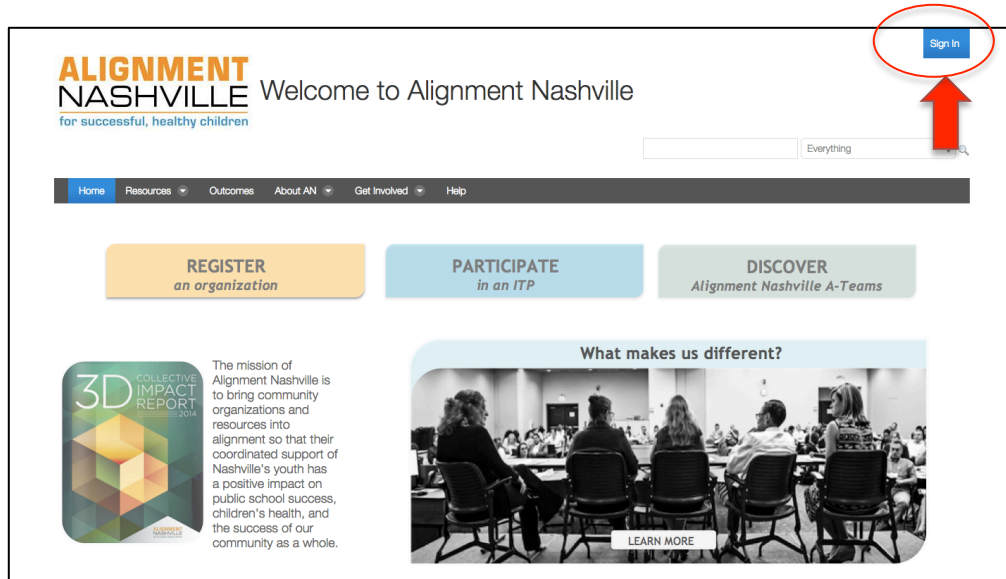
Sign In

ALIGNMENT NASHVILLE for successful, healthy children

Welcome to Alignment Nashville

Everything

Home Resources Outcomes About AN Get Involved Help

REGISTER
an organization

PARTICIPATE
in an ITP

DISCOVER
Alignment Nashville A-Teams

3D COLLECTIVE IMPACT REPORT 2014

ALIGNMENT NASHVILLE

The mission of Alignment Nashville is to bring community organizations and resources into alignment so that their coordinated support of Nashville's youth has a positive impact on public school success, children's health, and the success of our community as a whole.

What makes us different?

LEARN MORE